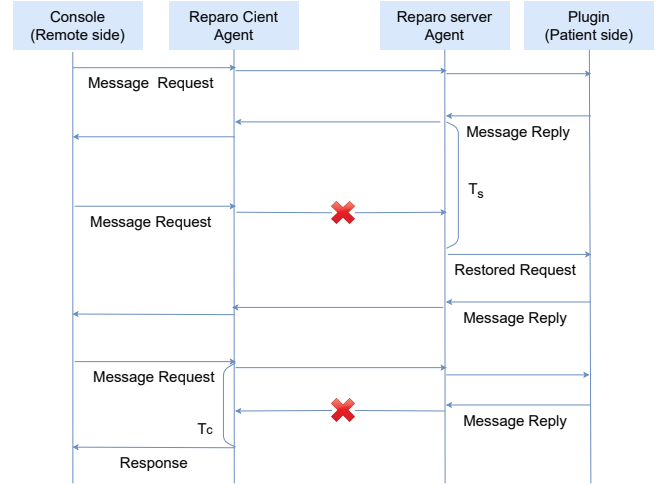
Console
(Remote side)

Reparo Cient
Agent

Reparo server
Agent

Plugin
(Patient side)

Message Request

Message Reply

$T_s$

Message Request

Restored Request

Message Reply

Message Request

Message Reply

$T_C$

Response